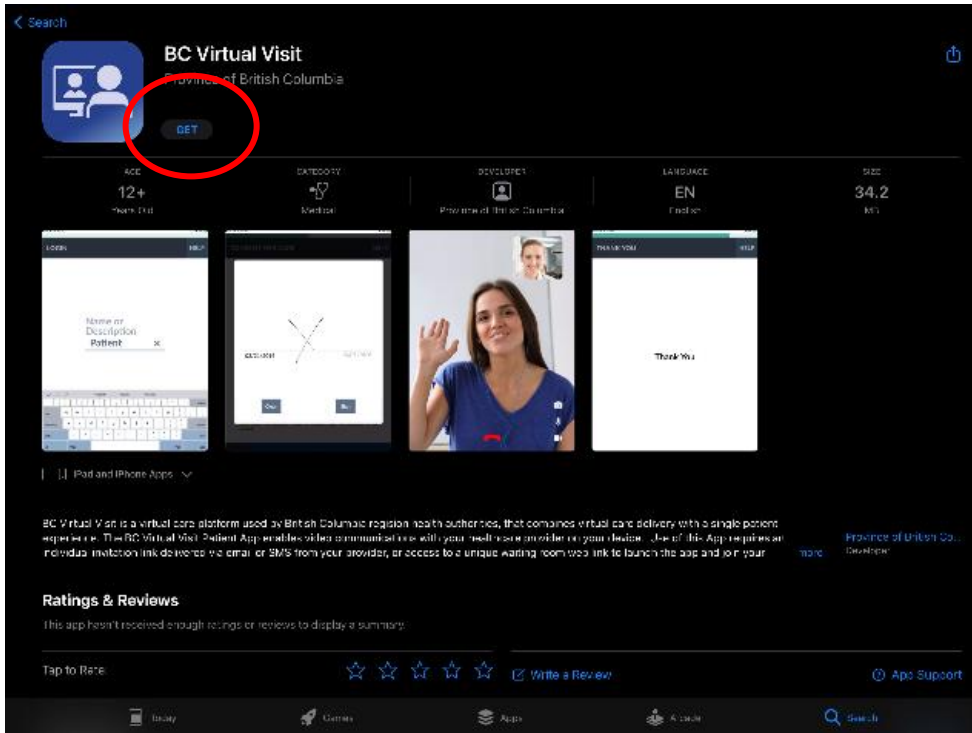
Search

BC Virtual Visit

Province of British Columbia

GET

AGE
12+
Years Old

CATEGORY
Medical

DEVELOPER
Province of British Columbia

LANGUAGE
EN
English

SIZE
34.2
MB

LOGIN HELP

Name or Description
Patient

HELP

Cancel

Thank You

Thank You

iPad and iPhone Apps

BC Virtual Visit is a virtual care platform used by British Columbia region health authorities, that combines virtual care delivery with a single patient experience. The BC Virtual Visit Patient App enables video communications with your healthcare provider on your device. Use of this App requires an individual invitation link delivered via email or SMS from your provider, or access to a unique waiting room web link to launch the app and join your

more

Province of British Co...
Developer

Ratings & Reviews

This app hasn't received enough ratings or reviews to display a summary.

Tap to Rate:

Write a Review

App Support

Today

Games

Apps

Arcade

Search